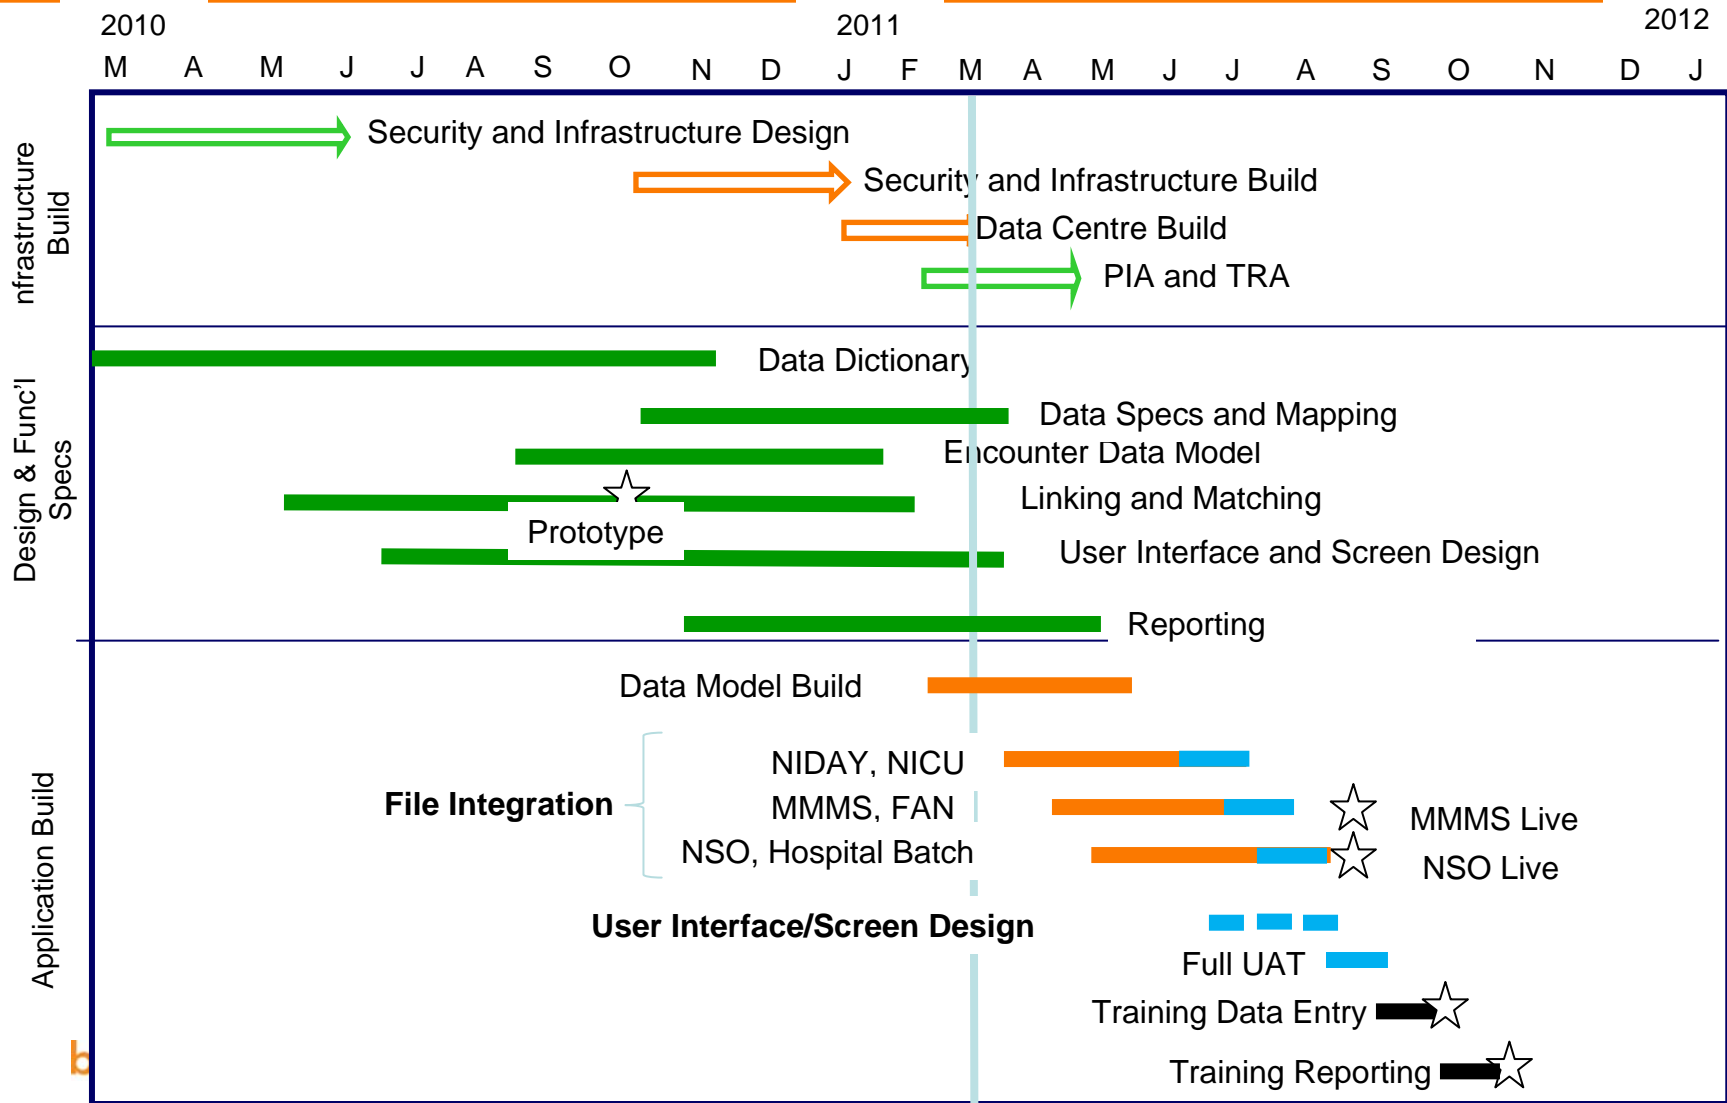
2010
2011
2012
M A M J J A S O N D J F M A M J J A S O N D J

nfrastructure Build

Security and Infrastructure Design
Security and Infrastructure Build
Data Centre Build
PIA and TRA

Design & Func'l Specs

Data Dictionary
Data Specs and Mapping
Encounter Data Model
Linking and Matching
Prototype
User Interface and Screen Design
Reporting

Application Build

Data Model Build
File Integration
NIDAY, NICU
MMMS, FAN
NSO, Hospital Batch
MMMS Live
NSO Live
User Interface/Screen Design
Full UAT
Training Data Entry
Training Reporting